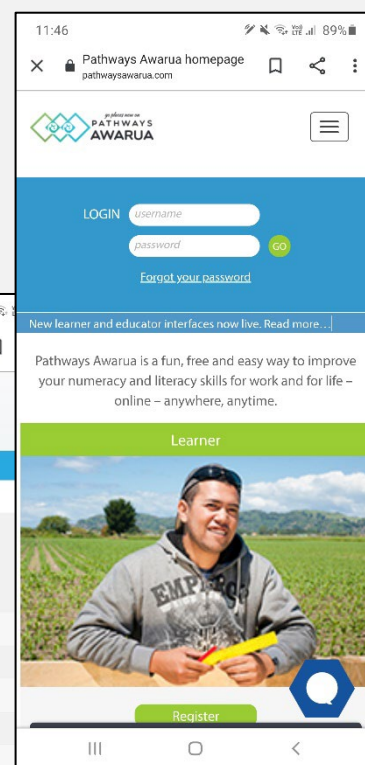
11:46 89%

Pathways Awarua homepage
pathwaysawarua.com

go please now on
PATHWAYS
AWARUA

LOGIN username
password GO
Forgot your password

New learner and educator interfaces now live. Read more...

Pathways Awarua is a fun, free and easy way to improve your numeracy and literacy skills for work and for life – online – anywhere, anytime.

Learner

EMP

Register